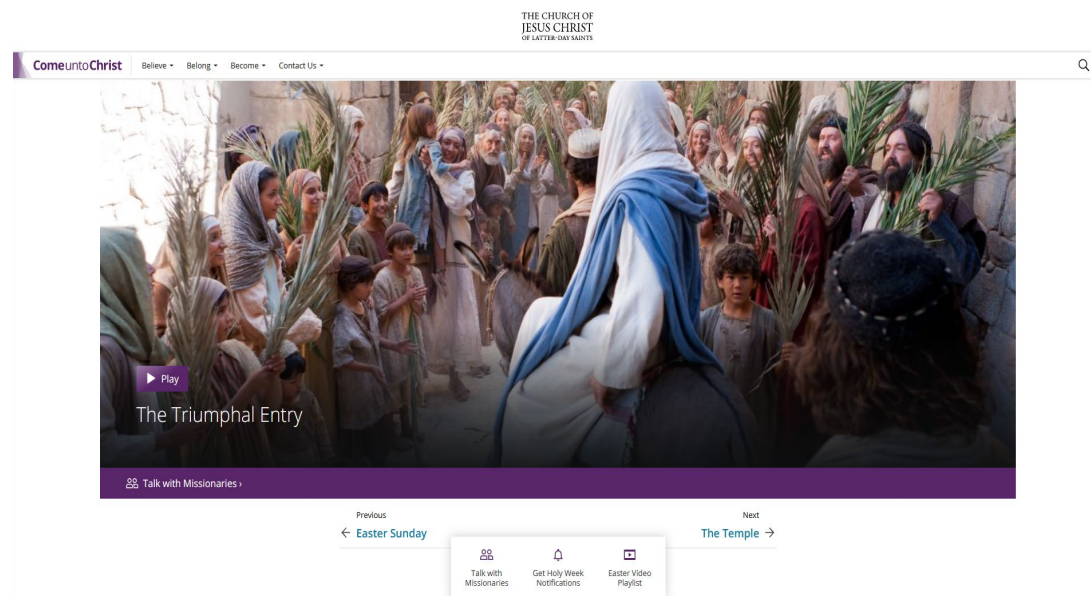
THE CHURCH OF
JESUS CHRIST
OF LATTER-DAY SAINTS

ComeuntoChrist Believe Belong Become Contact Us

Play

The Triumphal Entry

Talk with Missionaries ›

Previous
← Easter Sunday

Next
The Temple →

Talk with Missionaries

Get Holy Week Notifications

Easter Video Playlist